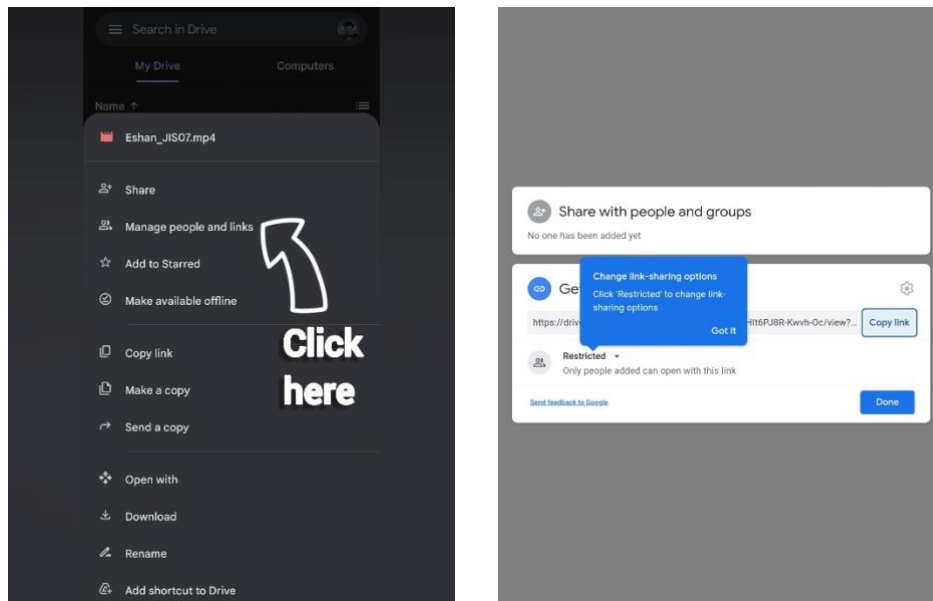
Search in Drive

My Drive

Computers

Name ↑

Eshan_JIS07.mp4

Share

Manage people and links

Add to Starred

Make available offline

Copy link

Make a copy

Send a copy

Open with

Download

Rename

Add shortcut to Drive

Click here

Share with people and groups

No one has been added yet

Ge

Change link-sharing options

Click 'Restricted' to change link-sharing options

Got it

https://driv

HIt6PJ8R-Kwvh-Oc/view?...

Copy link

Restricted

Only people added can open with this link

Send feedback to Google

Done